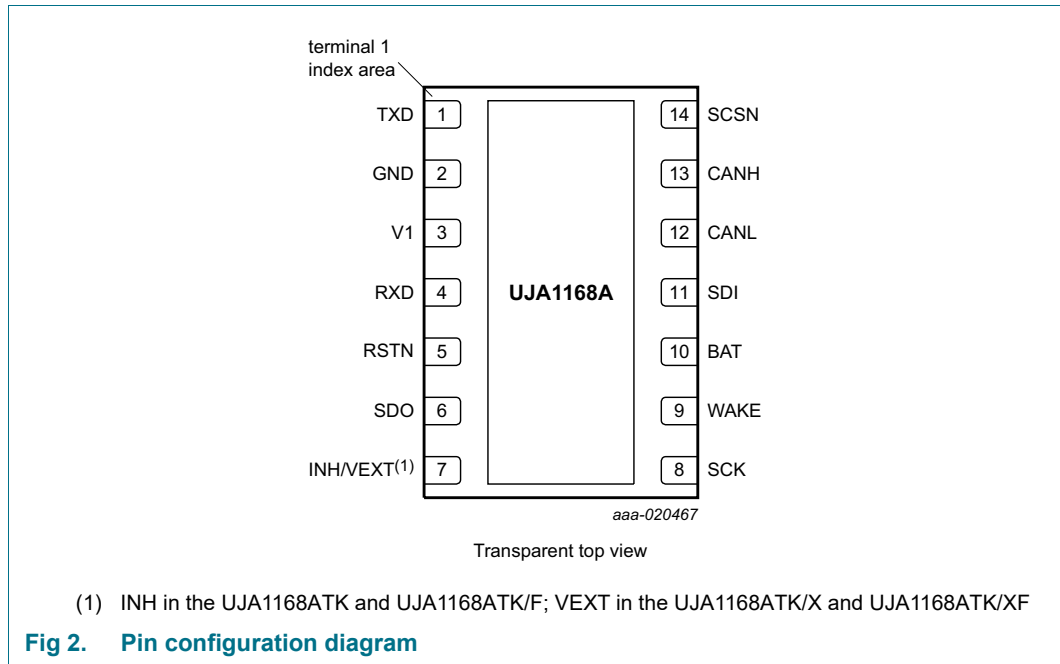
terminal 1 index area

TXD 1
GND 2
V1 3
RXD 4
RSTN 5
SDO 6
INH/VEXT$^{(1)}$ 7

UJA1168A

14 SCSN
13 CANH
12 CANL
11 SDI
10 BAT
9 WAKE
8 SCK

aaa-020467

Transparent top view

(1) INH in the UJA1168ATK and UJA1168ATK/F; VEXT in the UJA1168ATK/X and UJA1168ATK/XF

Fig 2. Pin configuration diagram